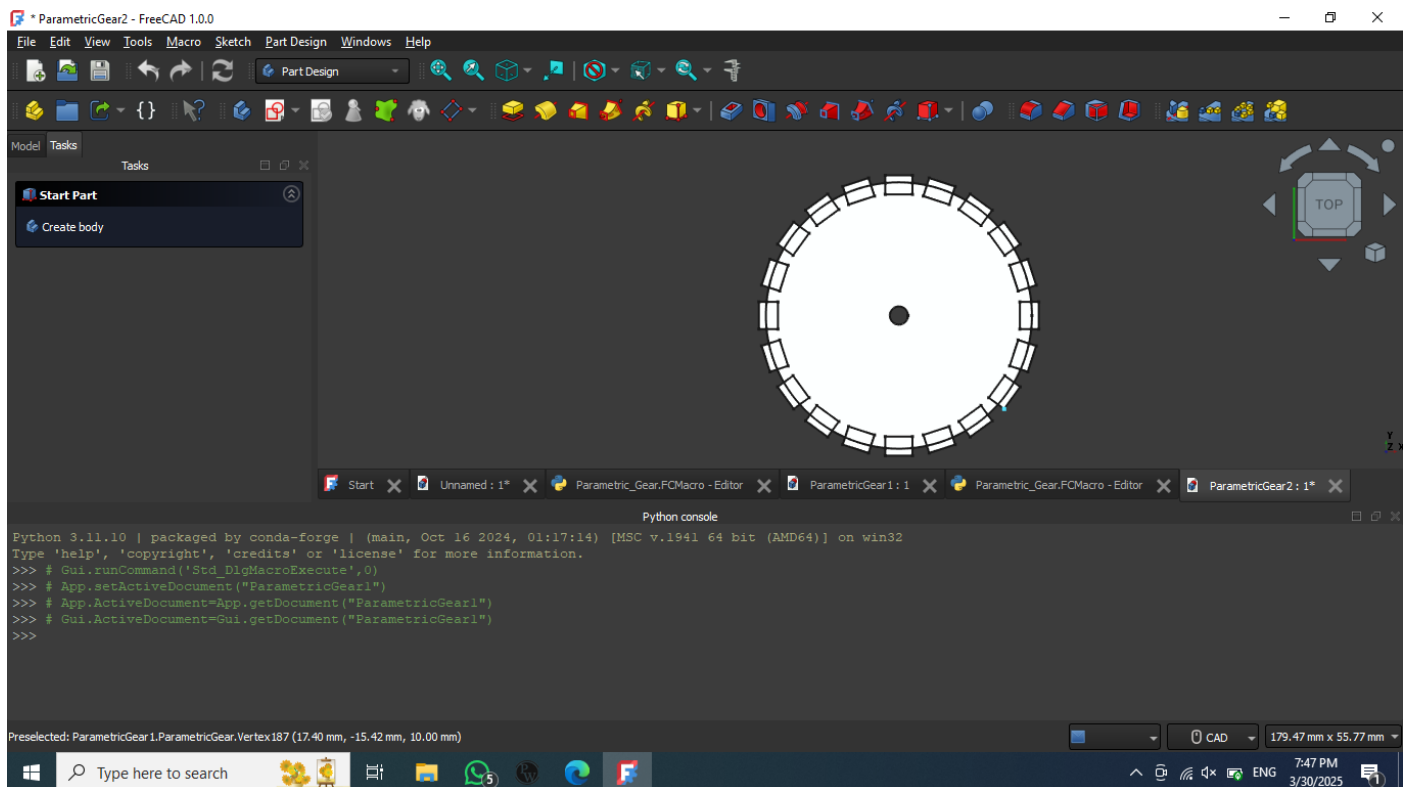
* ParametricGear2 - FreeCAD 1.0.0

File Edit View Tools Macro Sketch Part Design Windows Help

Part Design

Model Tasks

Tasks

Start Part

Create body

TOP

Start Unnamed : 1* Parametric_Gear.FCMacro - Editor ParametricGear1 : 1 Parametric_Gear.FCMacro - Editor ParametricGear2 : 1*

Python console

Python 3.11.10 | packaged by conda-forge | (main, Oct 16 2024, 01:17:14) [MSC v.1941 64 bit (AMD64)] on win32
Type 'help', 'copyright', 'credits' or 'license' for more information.
>>> # Gui.runCommand('Std_DlgMacroExecute',0)
>>> # App.setActiveDocument("ParametricGear1")
>>> # App.ActiveDocument=App.getDocument("ParametricGear1")
>>> # Gui.ActiveDocument=Gui.getDocument("ParametricGear1")
>>>

Preselected: ParametricGear1.ParametricGear.Vertex187 (17.40 mm, -15.42 mm, 10.00 mm)

CAD

179.47 mm x 55.77 mm

Type here to search

ENG

7:47 PM
3/30/2025